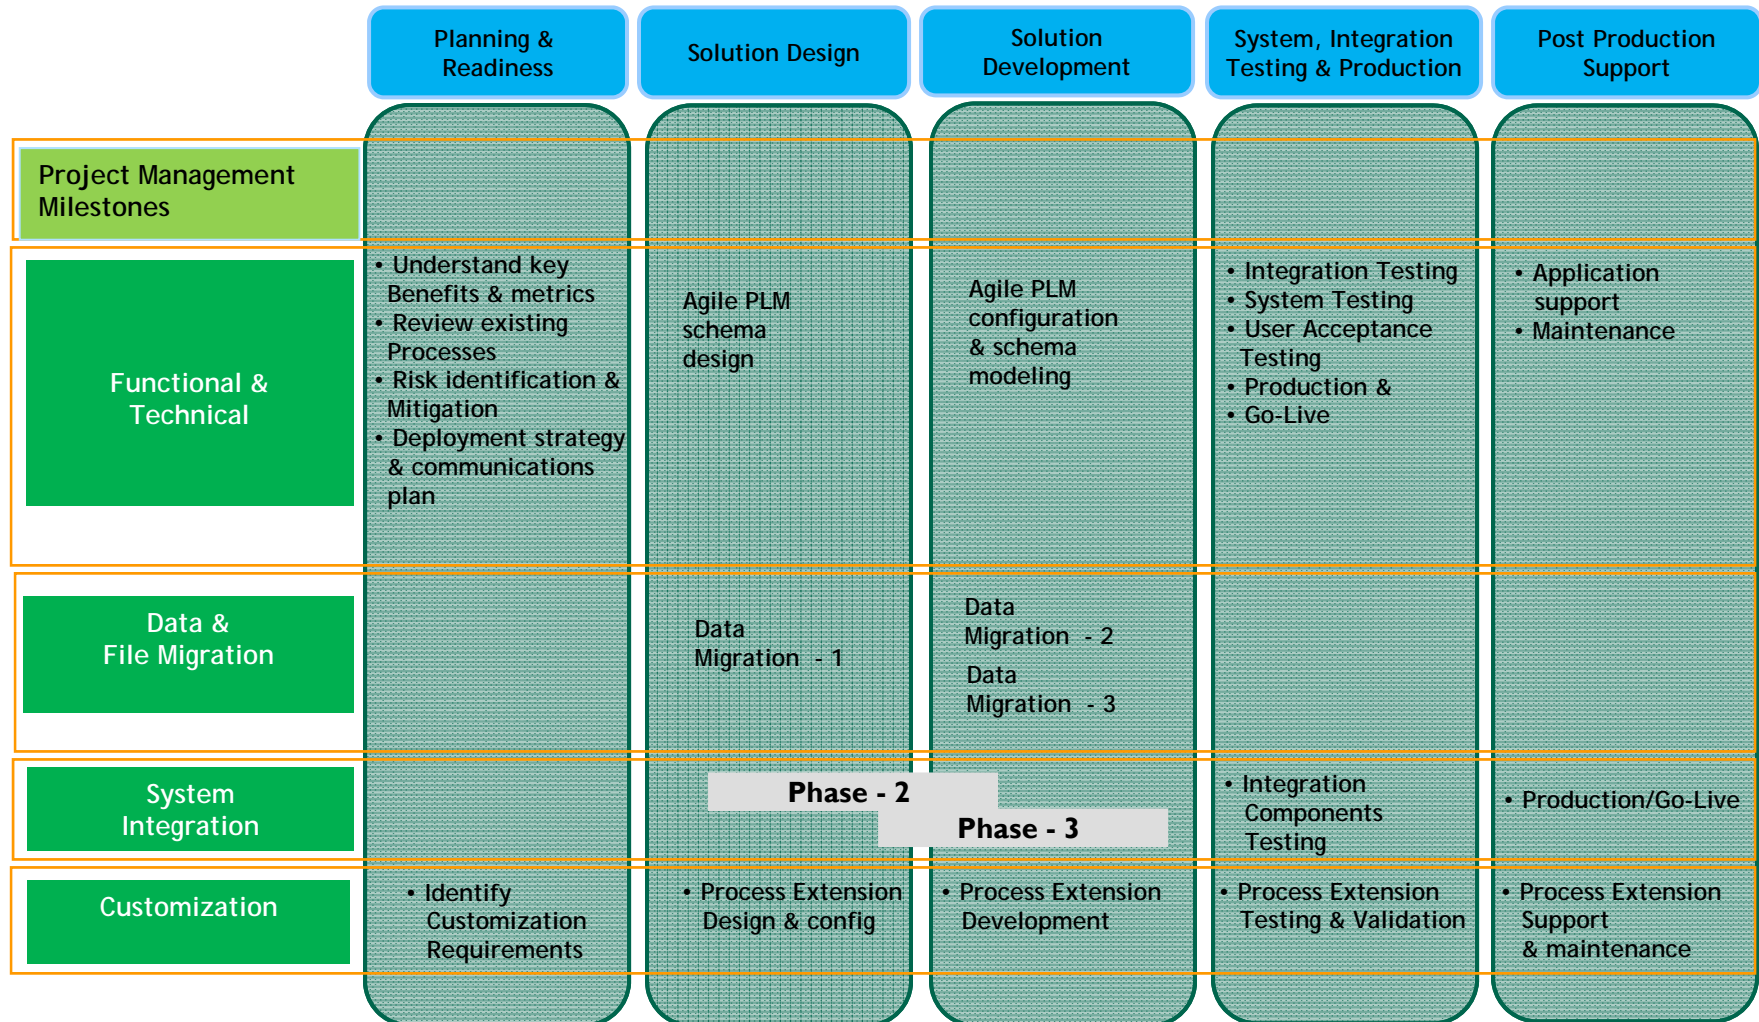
| | Planning & Readiness | Solution Design | Solution Development | System, Integration Testing & Production | Post Production Support |
|---|---|---|---|---|---|
| Project Management Milestones | | | | | |
| Functional & Technical | • Understand key Benefits & metrics<br>• Review existing Processes<br>• Risk identification & Mitigation<br>• Deployment strategy & communications plan | Agile PLM schema design | Agile PLM configuration & schema modeling | • Integration Testing<br>• System Testing<br>• User Acceptance Testing<br>• Production &<br>• Go-Live | • Application support<br>• Maintenance |
| Data & File Migration | | Data Migration - 1 | Data Migration - 2<br>Data Migration - 3 | | |
| System Integration | | Phase - 2 | Phase - 3 | • Integration Components Testing | • Production/Go-Live |
| Customization | • Identify Customization Requirements | • Process Extension Design & config | • Process Extension Development | • Process Extension Testing & Validation | • Process Extension Support & maintenance |